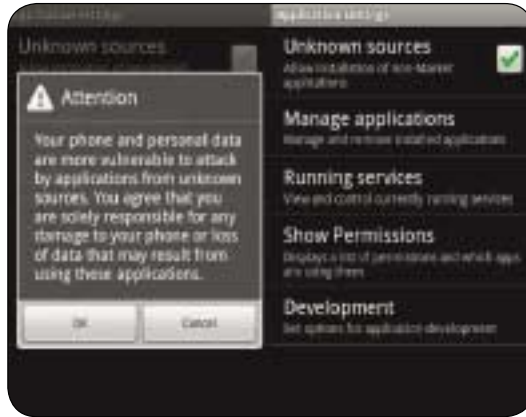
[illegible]

Unknown sources

Attention

Your phone and personal data are more vulnerable to attack by applications from unknown sources. You agree that you are solely responsible for any damage to your phone or loss of data that may result from using these applications.

OK

Cancel

Application settings

Unknown sources
Allow installation of non-Market applications

Manage applications
Manage and remove installed applications

Running services
View and control currently running services

Show Permissions
Displays a list of permissions and which apps are using them

Development
Set options for application development